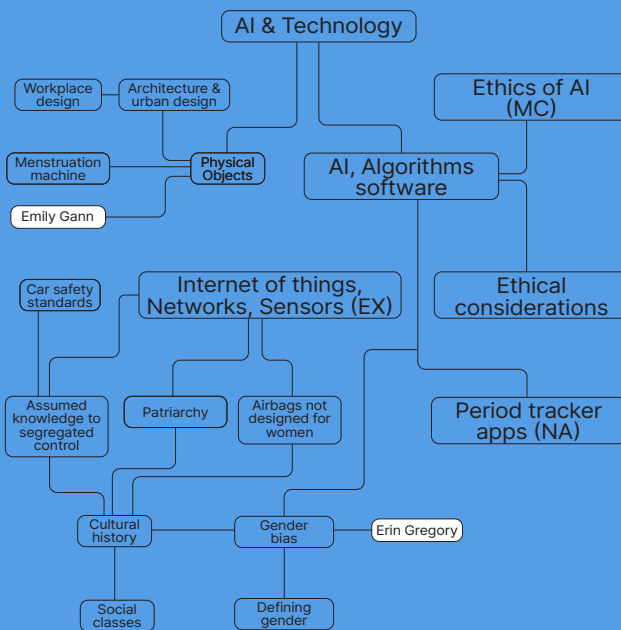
AI & Technology

Workplace design

Architecture & urban design

Ethics of AI (MC)

Menstruation machine

Physical Objects

AI, Algorithms software

Emily Gann

Internet of things, Networks, Sensors (EX)

Car safety standards

Ethical considerations

Assumed knowledge to segregated control

Patriarchy

Airbags not designed for women

Period tracker apps (NA)

Cultural history

Gender bias

Erin Gregory

Social classes

Defining gender